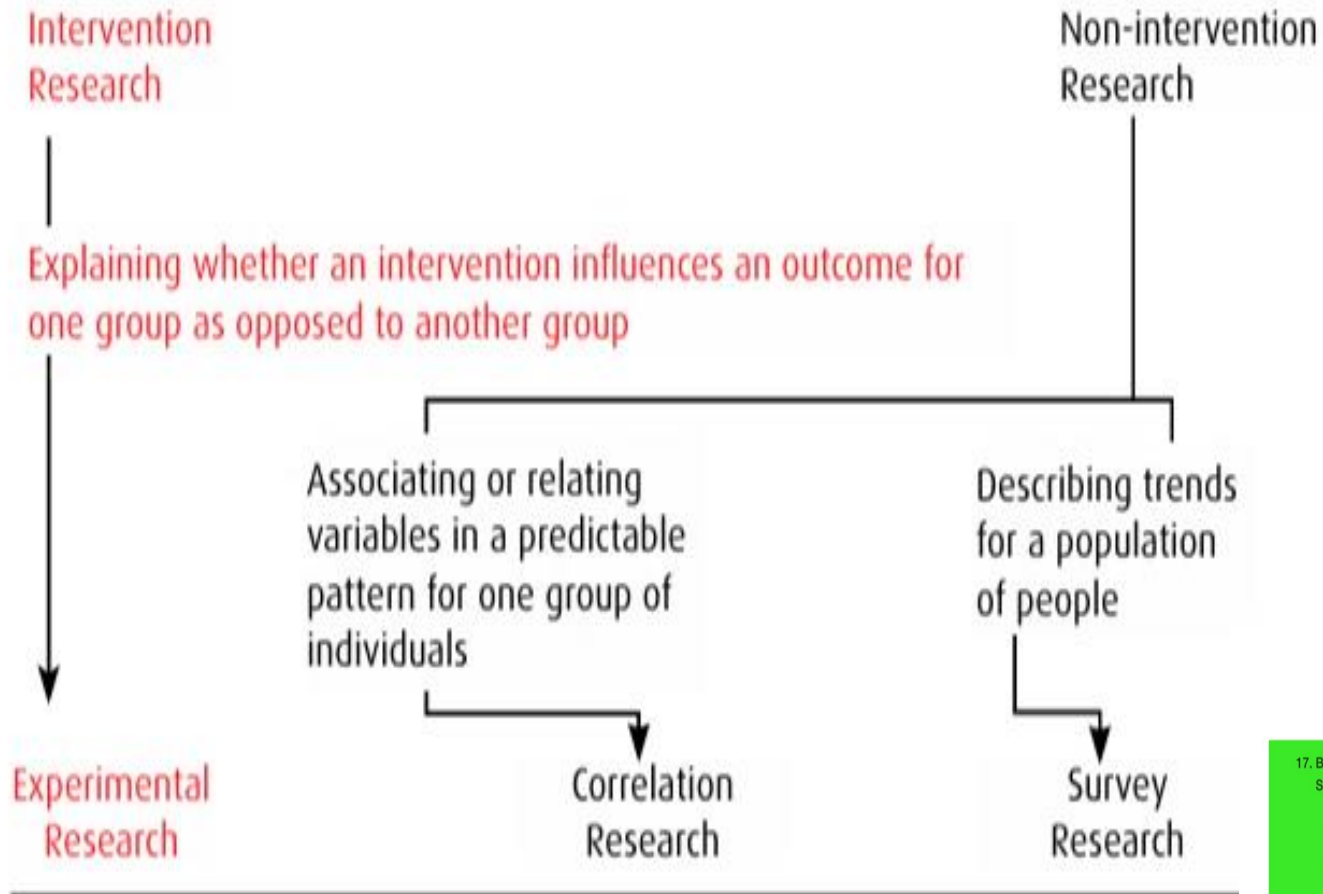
Intervention Research

Non-intervention Research

Explaining whether an intervention influences an outcome for one group as opposed to another group

Associating or relating variables in a predictable pattern for one group of individuals

Describing trends for a population of people

Experimental Research

Correlation Research

Survey Research

17. B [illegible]
S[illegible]